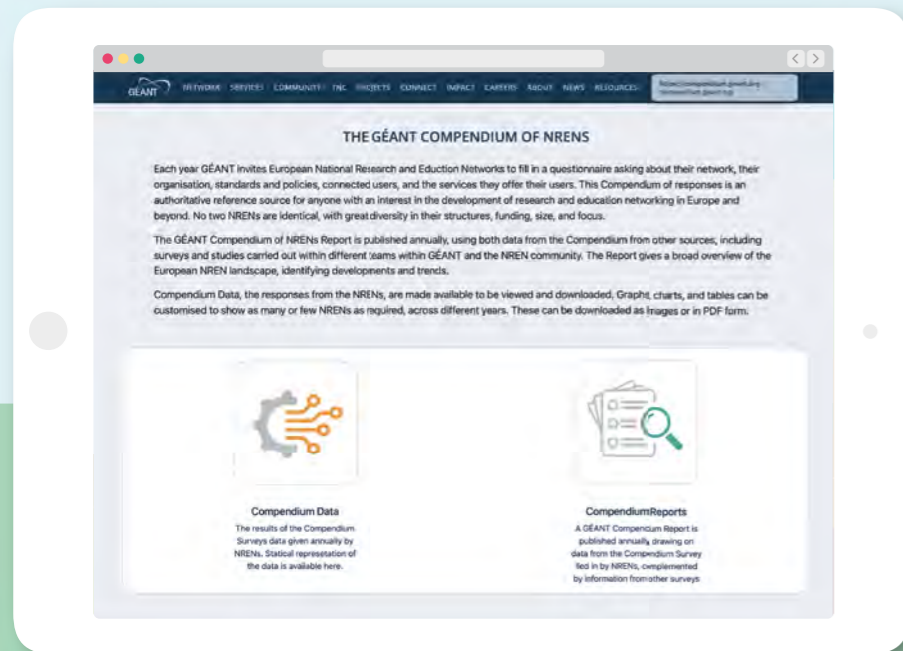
GÉANT NETWORK SERVICES COMMUNITY TNC PROJECTS CONNECT IMPACT CAREERS ABOUT NEWS RESOURCES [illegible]

THE GÉANT COMPENDIUM OF NRENS

Each year GÉANT invites European National Research and Eduction Networks to fill in a questionnaire asking about their network, their organisation, standards and policies, connected users, and the services they offer their users. This Compendium of responses is an authoritative reference source for anyone with an interest in the development of research and education networking in Europe and beyond. No two NRENs are identical, with great diversity in their structures, funding, size, and focus.

The GÉANT Compendium of NRENs Report is published annually, using both data from the Compendium from other sources, including surveys and studies carried out within different teams within GÉANT and the NREN community. The Report gives a broad overview of the European NREN landscape, identifying developments and trends.

Compendium Data, the responses from the NRENs, are made available to be viewed and downloaded. Graphs, charts, and tables can be customised to show as many or few NRENs as required, across different years. These can be downloaded as images or in PDF form.

Compendium Data
The results of the Compendium Surveys data given annually by NRENs. Statical represetation of the data is available here.

CompendiumReports
A GÉANT Compendium Report is published annually drawing on data from the Compendium Survey filed in by NRENs, complemented by information fromother surveys